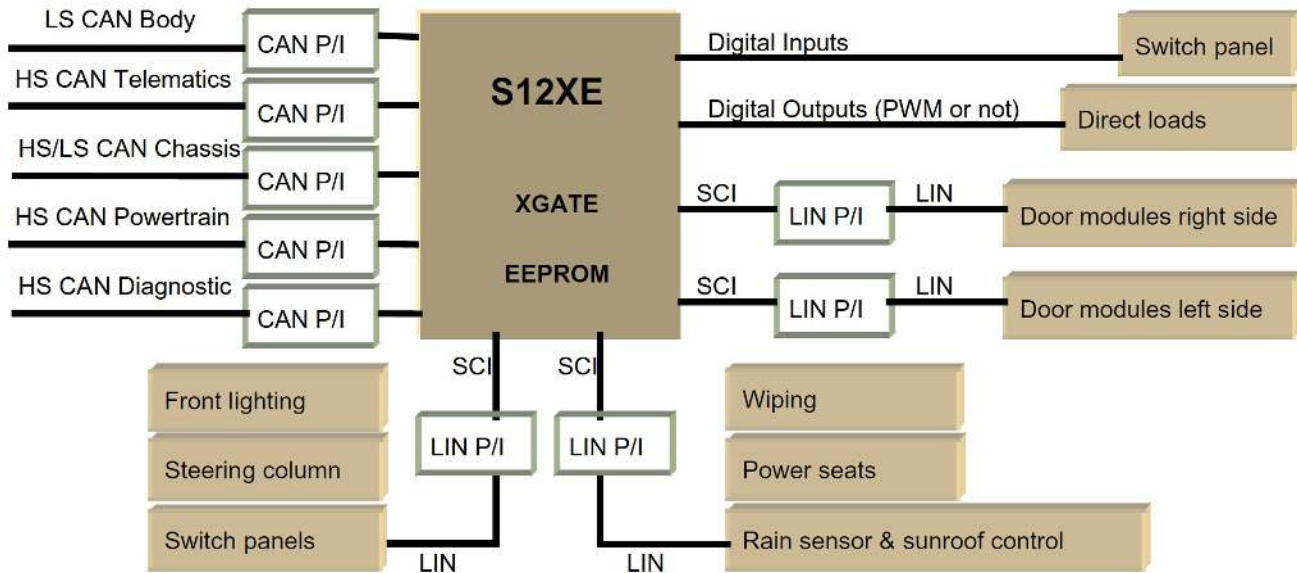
LS CAN Body
CAN P/I
HS CAN Telematics
CAN P/I
HS/LS CAN Chassis
CAN P/I
HS CAN Powertrain
CAN P/I
HS CAN Diagnostic
CAN P/I

S12XE
XGATE
EEPROM

Digital Inputs
Switch panel
Digital Outputs (PWM or not)
Direct loads
SCI
LIN P/I
LIN
Door modules right side
SCI
LIN P/I
LIN
Door modules left side

SCI
SCI
Front lighting
Steering column
Switch panels
LIN P/I
LIN P/I
LIN
LIN
Wiping
Power seats
Rain sensor & sunroof control